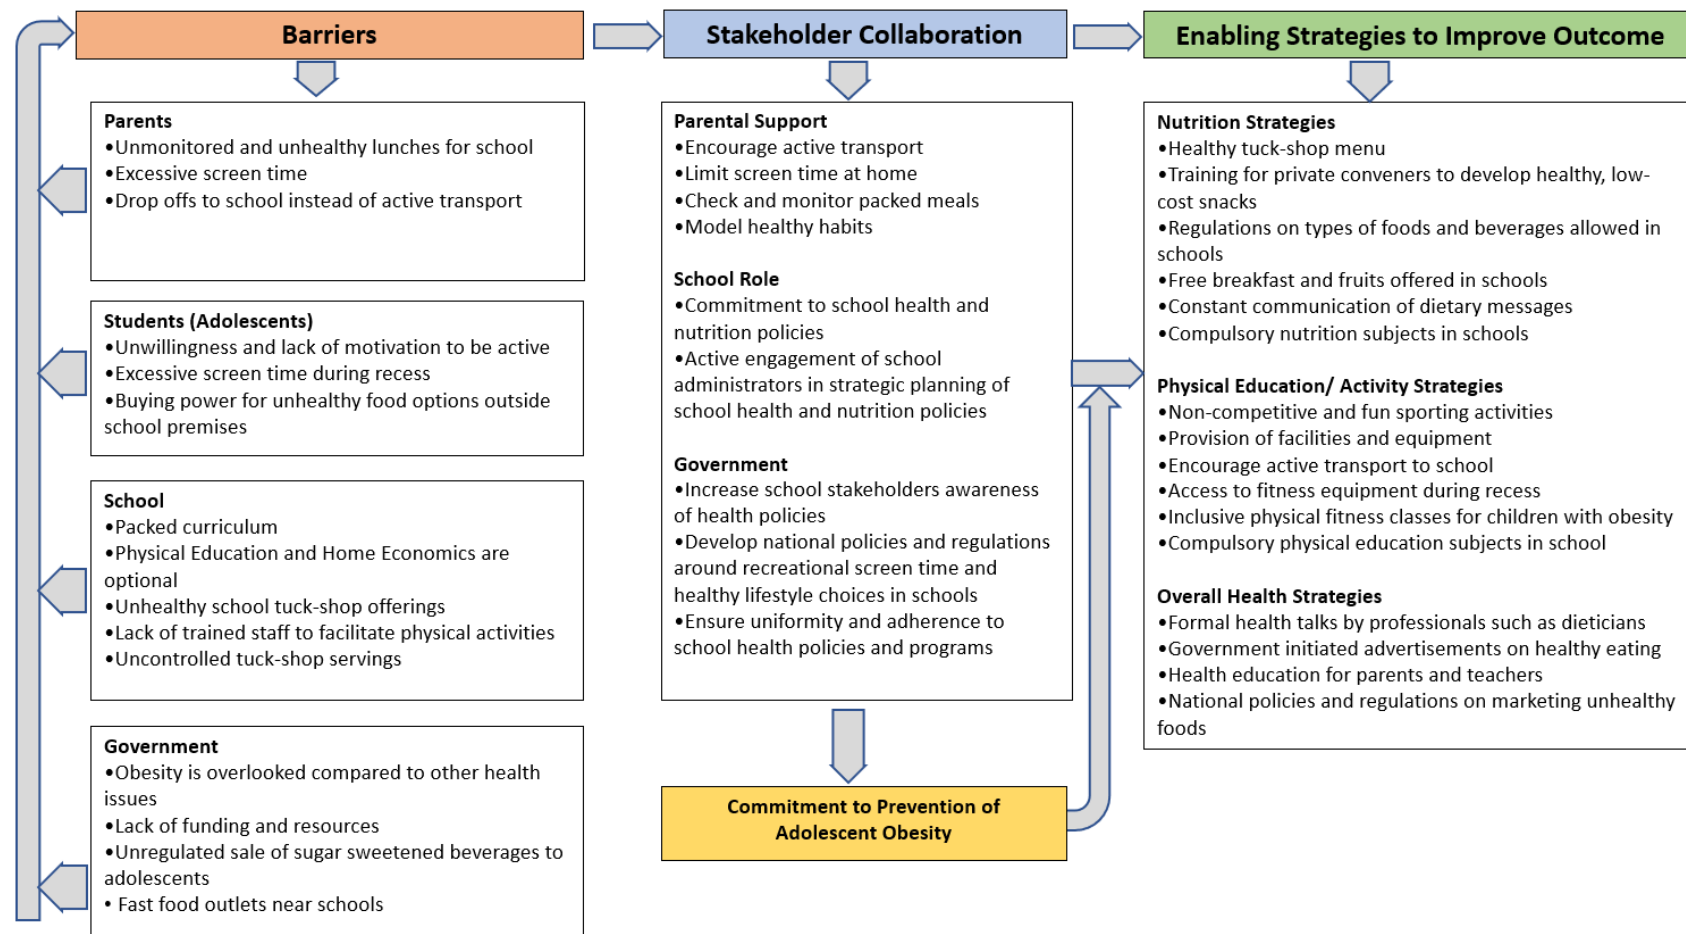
Barriers

Stakeholder Collaboration

Enabling Strategies to Improve Outcome

Parents
•Unmonitored and unhealthy lunches for school
•Excessive screen time
•Drop offs to school instead of active transport

Students (Adolescents)
•Unwillingness and lack of motivation to be active
•Excessive screen time during recess
•Buying power for unhealthy food options outside school premises

School
•Packed curriculum
•Physical Education and Home Economics are optional
•Unhealthy school tuck-shop offerings
•Lack of trained staff to facilitate physical activities
•Uncontrolled tuck-shop servings

Government
•Obesity is overlooked compared to other health issues
•Lack of funding and resources
•Unregulated sale of sugar sweetened beverages to adolescents
• Fast food outlets near schools

Parental Support
•Encourage active transport
•Limit screen time at home
•Check and monitor packed meals
•Model healthy habits

School Role
•Commitment to school health and nutrition policies
•Active engagement of school administrators in strategic planning of school health and nutrition policies

Government
•Increase school stakeholders awareness of health policies
•Develop national policies and regulations around recreational screen time and healthy lifestyle choices in schools
•Ensure uniformity and adherence to school health policies and programs

Commitment to Prevention of Adolescent Obesity

Nutrition Strategies
•Healthy tuck-shop menu
•Training for private conveners to develop healthy, low-cost snacks
•Regulations on types of foods and beverages allowed in schools
•Free breakfast and fruits offered in schools
•Constant communication of dietary messages
•Compulsory nutrition subjects in schools

Physical Education/ Activity Strategies
•Non-competitive and fun sporting activities
•Provision of facilities and equipment
•Encourage active transport to school
•Access to fitness equipment during recess
•Inclusive physical fitness classes for children with obesity
•Compulsory physical education subjects in school

Overall Health Strategies
•Formal health talks by professionals such as dieticians
•Government initiated advertisements on healthy eating
•Health education for parents and teachers
•National policies and regulations on marketing unhealthy foods